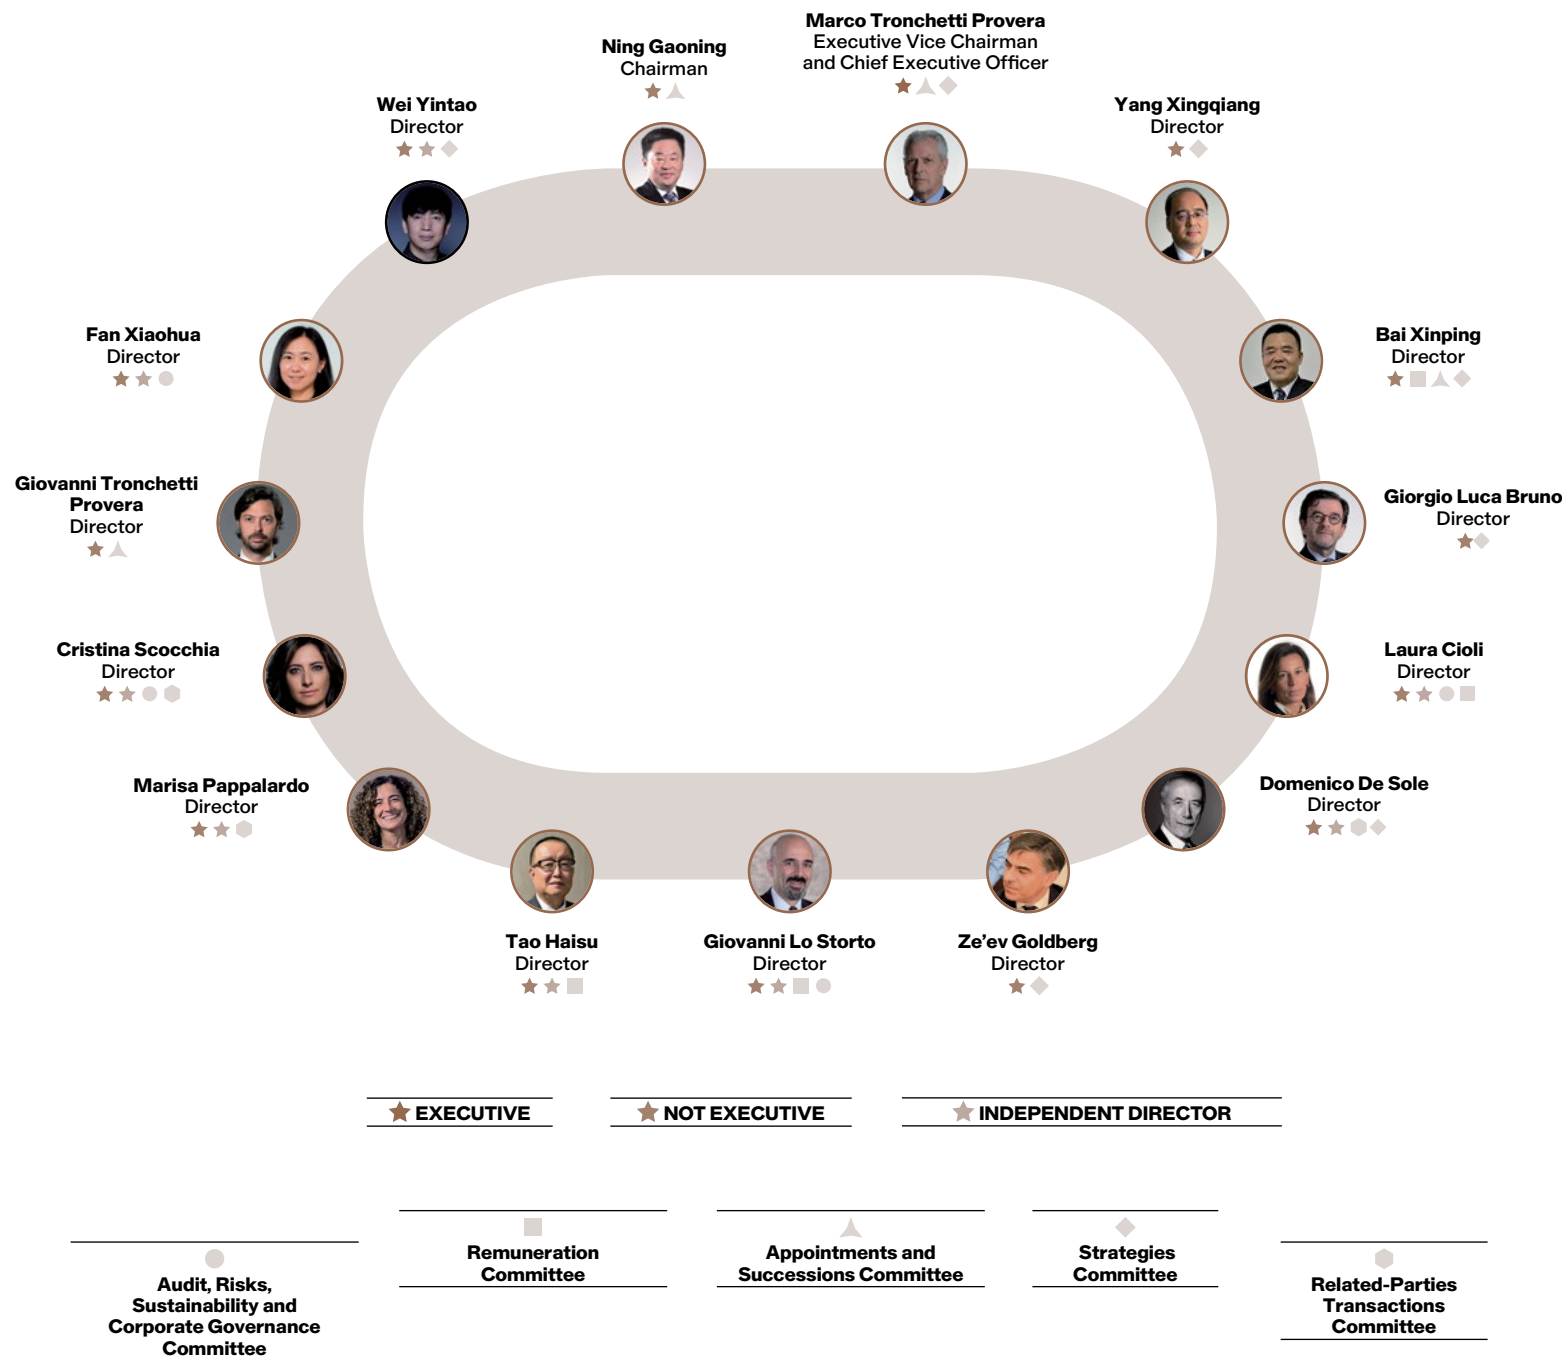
Marco Tronchetti Provera
Executive Vice Chairman and Chief Executive Officer

Ning Gaoning
Chairman

Wei Yintao
Director

Yang Xingqiang
Director

Fan Xiaohua
Director

Bai Xinping
Director

Giovanni Tronchetti Provera
Director

Giorgio Luca Bruno
Director

Cristina Scocchia
Director

Laura Cioli
Director

Marisa Pappalardo
Director

Domenico De Sole
Director

Tao Haisu
Director

Giovanni Lo Storto
Director

Ze'ev Goldberg
Director

EXECUTIVE

NOT EXECUTIVE

INDEPENDENT DIRECTOR

Audit, Risks, Sustainability and Corporate Governance Committee

Remuneration Committee

Appointments and Successions Committee

Strategies Committee

Related-Parties Transactions Committee